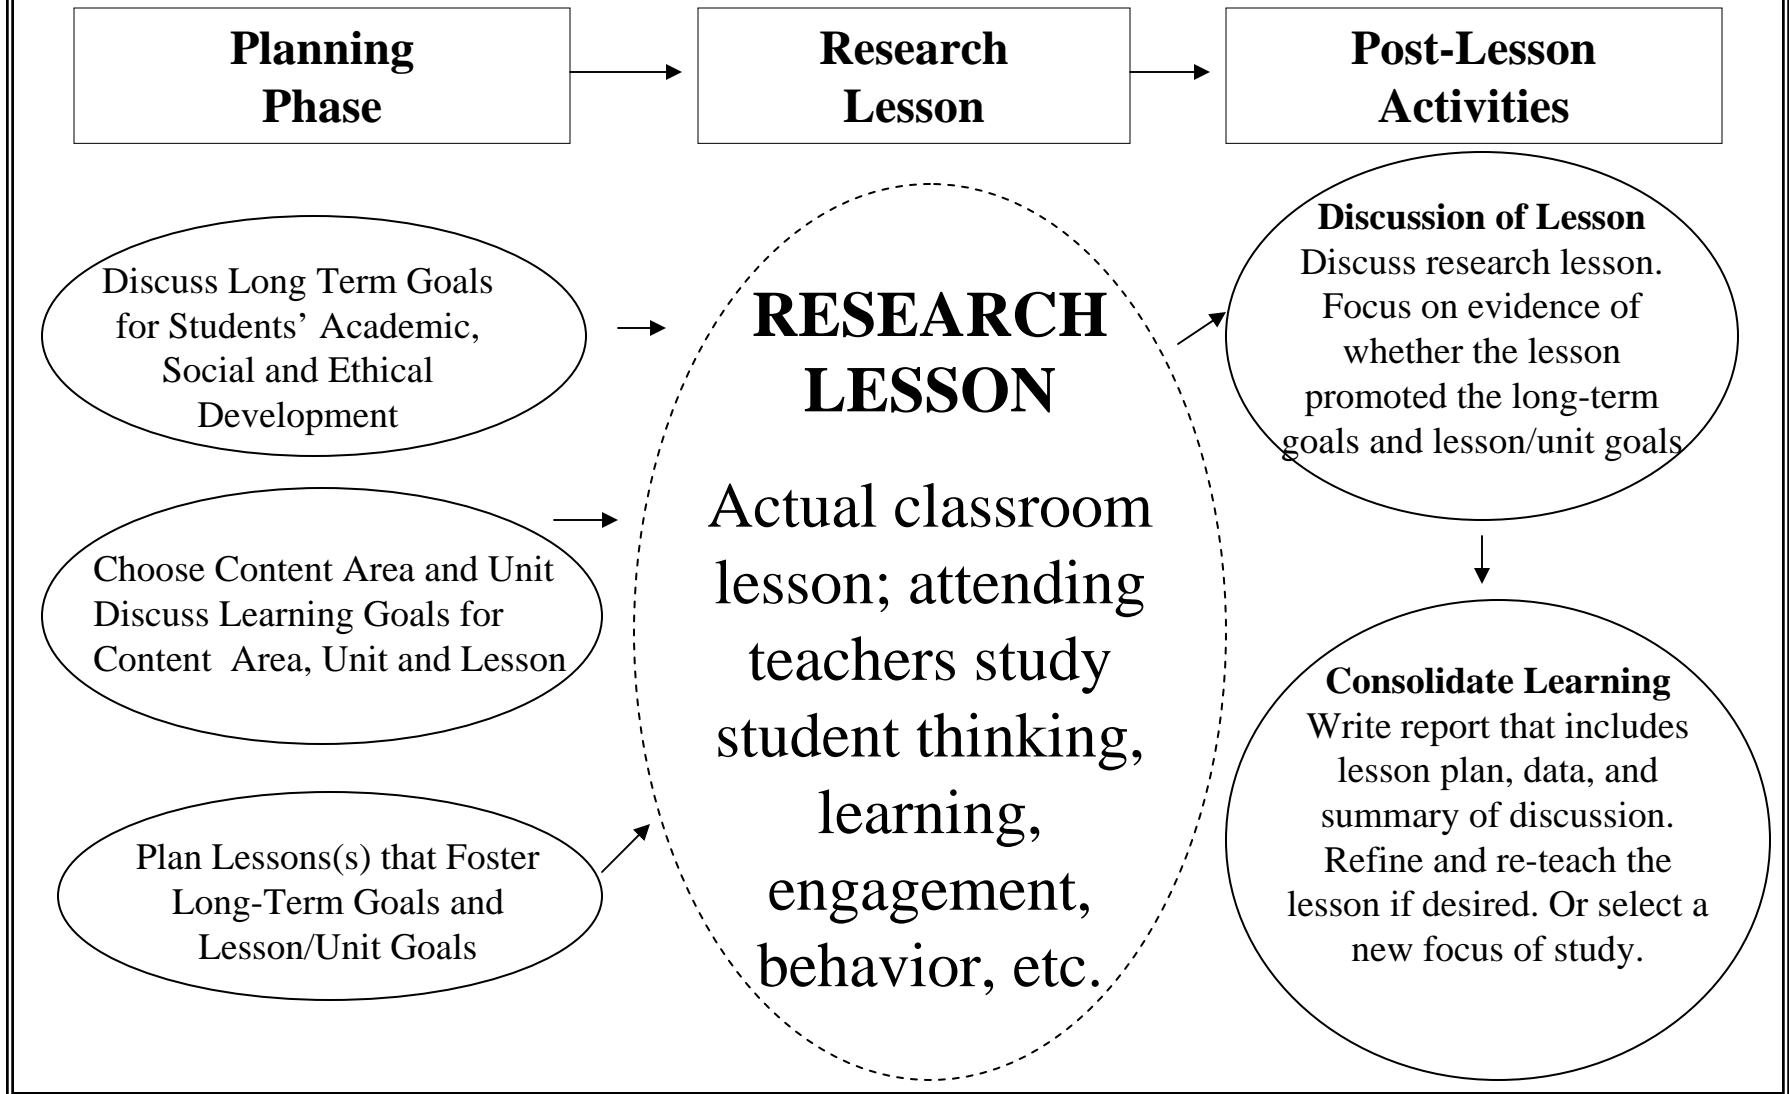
Planning Phase

Research Lesson

Post-Lesson Activities

Discuss Long Term Goals for Students' Academic, Social and Ethical Development

Choose Content Area and Unit Discuss Learning Goals for Content Area, Unit and Lesson

Plan Lessons(s) that Foster Long-Term Goals and Lesson/Unit Goals

RESEARCH LESSON

Actual classroom lesson; attending teachers study student thinking, learning, engagement, behavior, etc.

Discussion of Lesson
Discuss research lesson. Focus on evidence of whether the lesson promoted the long-term goals and lesson/unit goals

Consolidate Learning
Write report that includes lesson plan, data, and summary of discussion. Refine and re-teach the lesson if desired. Or select a new focus of study.